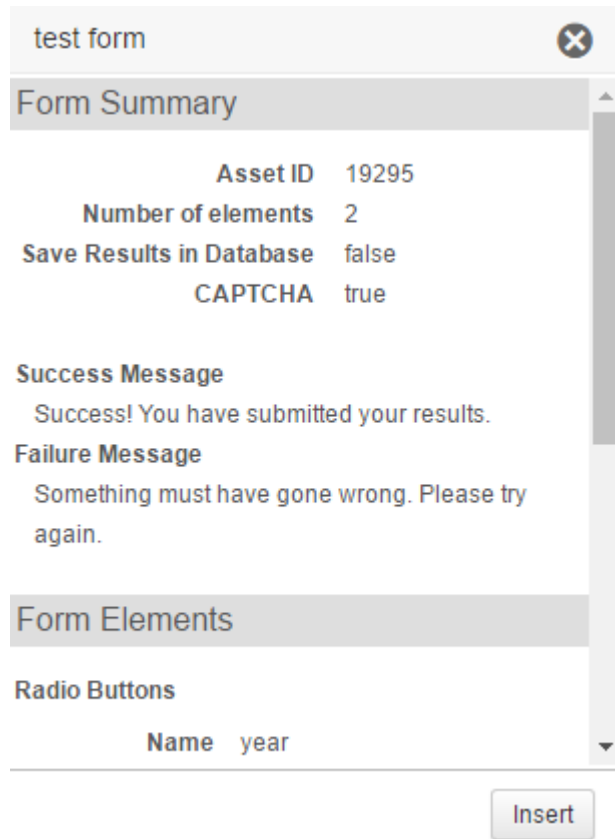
test form

Form Summary

| | |
|---|---|
| Asset ID | 19295 |
| Number of elements | 2 |
| Save Results in Database | false |
| CAPTCHA | true |

Success Message

Success! You have submitted your results.

Failure Message

Something must have gone wrong. Please try again.

Form Elements

Radio Buttons

Name year

Insert